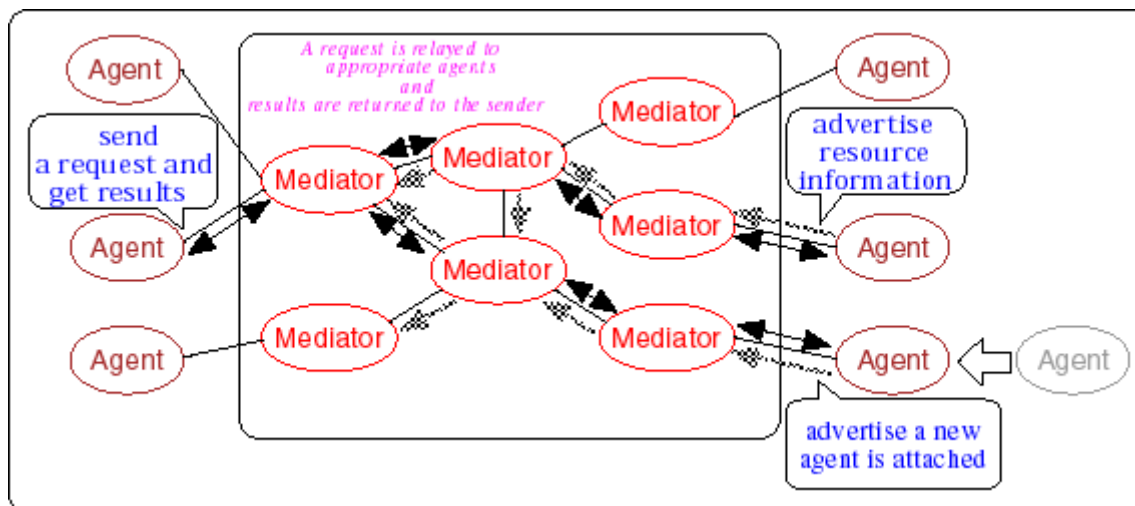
A request is relayed to appropriate agents and results are returned to the sender

Agent

send a request and get results

Agent

Agent

Mediator

Mediator

Mediator

Mediator

Mediator

Mediator

Mediator

Agent

advertise resource information

Agent

Agent

Agent

advertise a new agent is attached